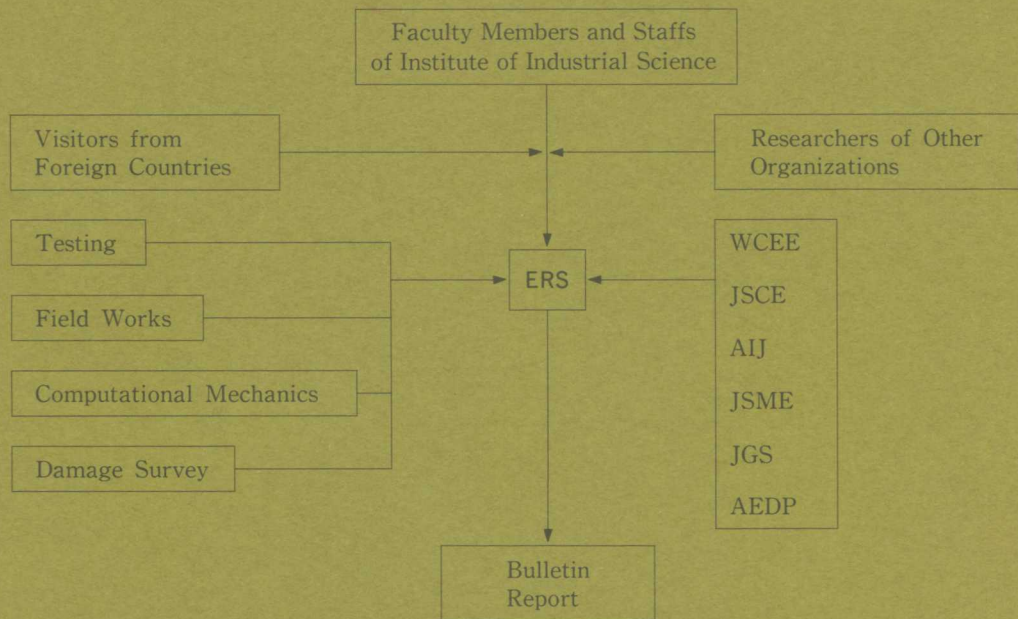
Faculty Members and Staffs of Institute of Industrial Science

Visitors from Foreign Countries

Researchers of Other Organizations

Testing

Field Works

Computational Mechanics

Damage Survey

ERS

WCEE

JSCE

AIJ

JSME

JGS

AEDP

Bulletin
Report